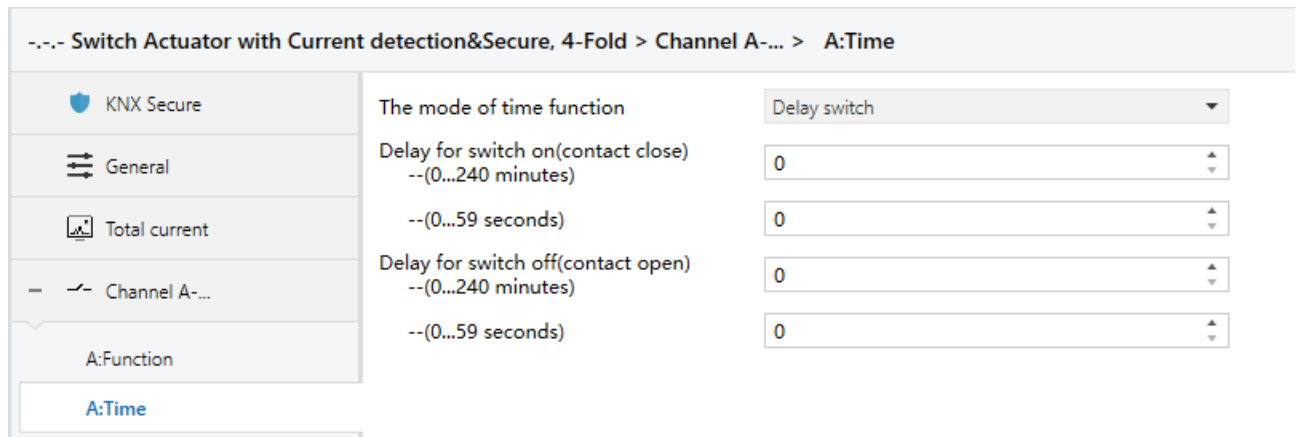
-.-.- Switch Actuator with Current detection&Secure, 4-Fold > Channel A-... > A:Time

KNX Secure

General

Total current

Channel A-...

A:Function

A:Time

The mode of time function | Delay switch

Delay for switch on(contact close)
--(0...240 minutes) | 0

--(0...59 seconds) | 0

Delay for switch off(contact open)
--(0...240 minutes) | 0

--(0...59 seconds) | 0